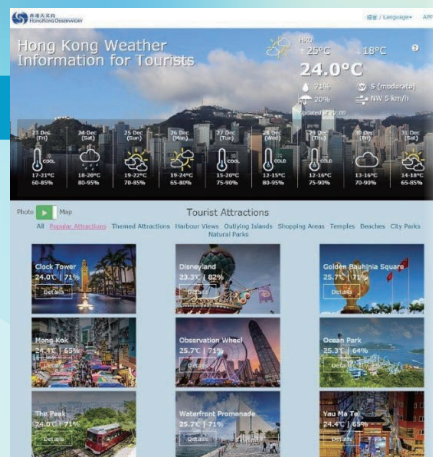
香港天文台 HONG KONG OBSERVATORY

語言 / Language▾ APP

Hong Kong Weather Information for Tourists

Hot
+ 25°C 18°C

24.0°C

71%
20%
5 (moderate)
NW 5 km/h

Updated at 21:00

| 23 Dec (Fri) | 24 Dec (Sat) | 25 Dec (Sun) | 26 Dec (Mon) | 27 Dec (Tue) | 28 Dec (Wed) | 29 Dec (Thu) | 30 Dec (Fri) | 31 Dec (Sat) |
|---|---|---|---|---|---|---|---|---|
| COOL | | | | COOL | COLD | COLD | | COLD |
| 17-21°C | 18-20°C | 19-22°C | 19-24°C | 15-20°C | 12-15°C | 12-16°C | 13-16°C | 14-18°C |
| 60-85% | 80-95% | 70-85% | 65-80% | 75-90% | 80-95% | 75-90% | 75-90% | 65-85% |

Photo Map

Tourist Attractions

All Popular Attractions Themed Attractions Harbour Views Outlying Islands Shopping Areas Temples Beaches City Parks Natural Parks

Clock Tower
24.0°C | 71%
Details

Disneyland
23.3°C | 62%
Details

Golden Bauhinia Square
25.7°C | 71%
Details

Mong Kok
24.1°C | 65%
Details

Observation Wheel
25.7°C | 71%
Details

Ocean Park
25.3°C | 64%
Details

The Peak
24.0°C | 71%
Details

Waterfront Promenade
25.7°C | 71%
Details

Yau Ma Tei
24.4°C | 69%
Details